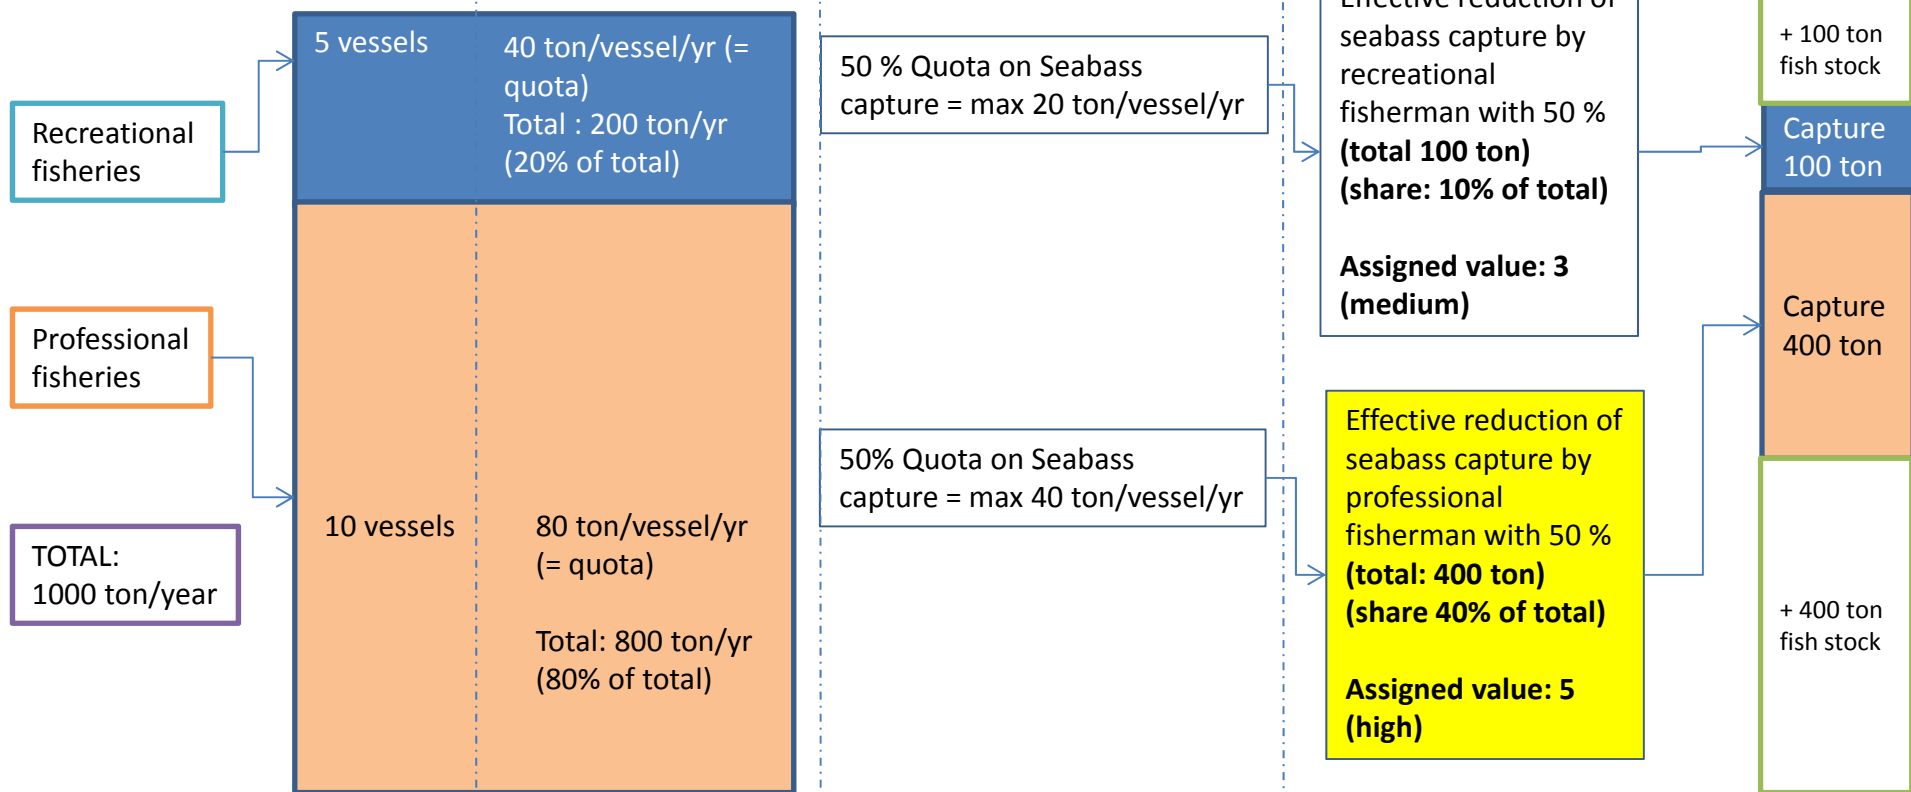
Recreational fisheries

Professional fisheries

TOTAL:
1000 ton/year

5 vessels

40 ton/vessel/yr (= quota)
Total : 200 ton/yr
(20% of total)

10 vessels

80 ton/vessel/yr
(= quota)

Total: 800 ton/yr
(80% of total)

50 % Quota on Seabass capture = max 20 ton/vessel/yr

50% Quota on Seabass capture = max 40 ton/vessel/yr

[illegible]
seabass capture by recreational fisherman with 50 %
**(total 100 ton)**
**(share: 10% of total)**

**Assigned value: 3**
**(medium)**

Effective reduction of seabass capture by professional fisherman with 50 %
**(total: 400 ton)**
**(share 40% of total)**

**Assigned value: 5**
**(high)**

+ 100 ton
fish stock

Capture
100 ton

Capture
400 ton

+ 400 ton
fish stock